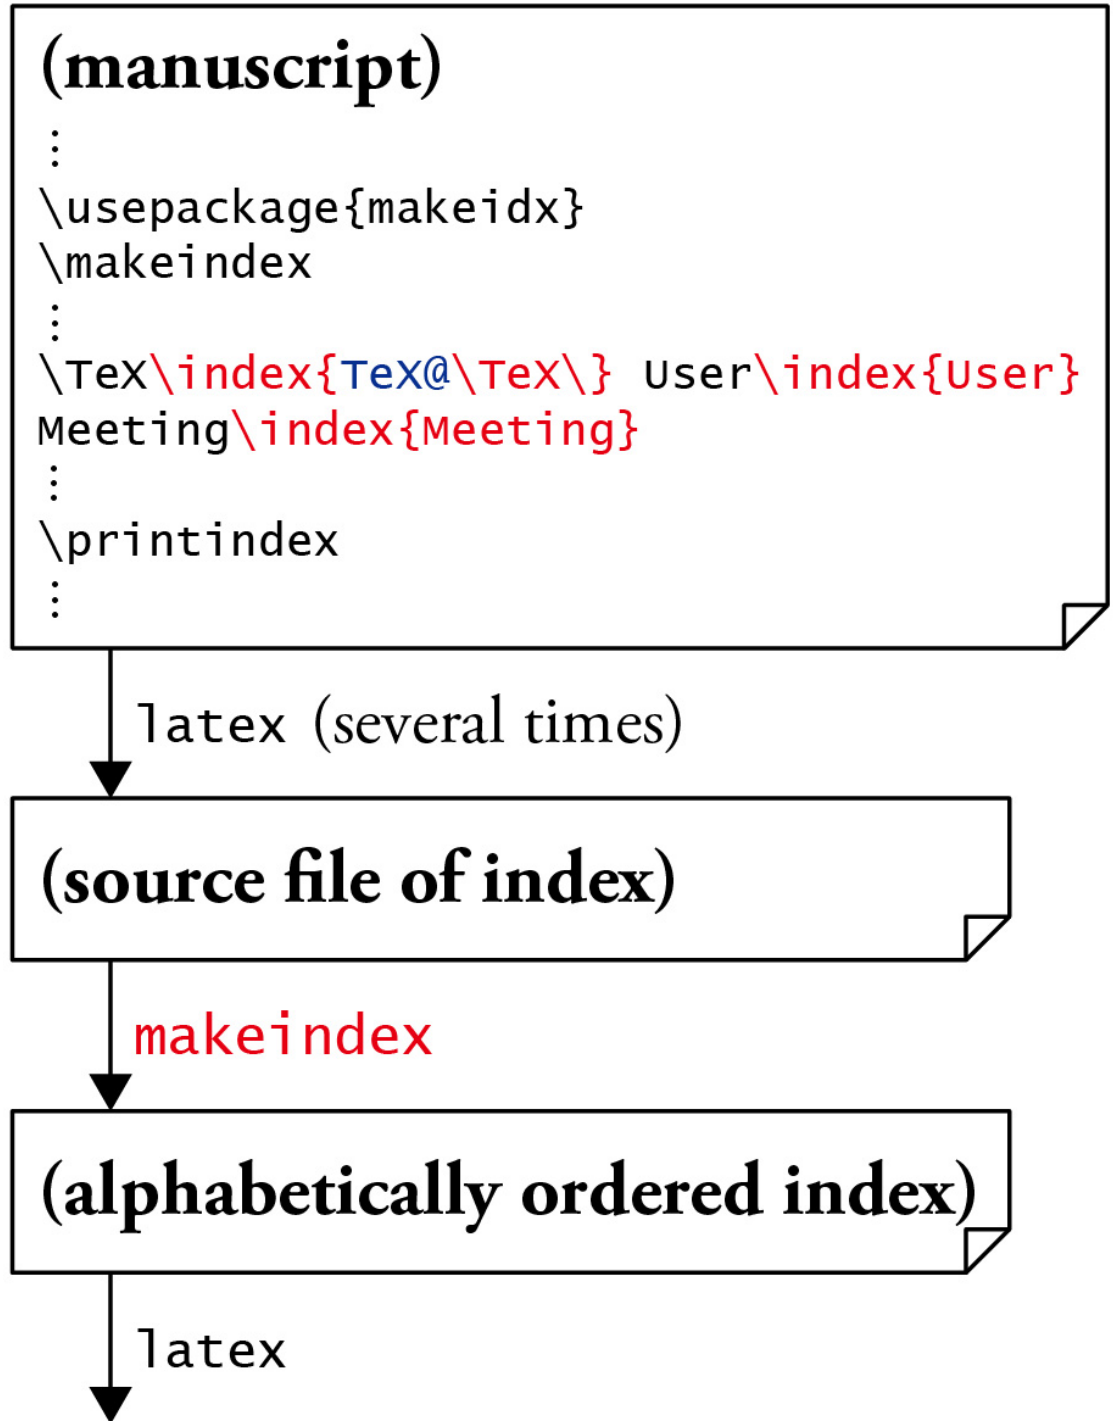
(manuscript)

⋮

\usepackage{makeidx}
\makeindex

⋮

\TeX\index{TeX@\TeX\} User\index{User}
Meeting\index{Meeting}

⋮

\printindex

⋮

latex (several times)

(source file of index)

makeindex

(alphabetically ordered index)

latex